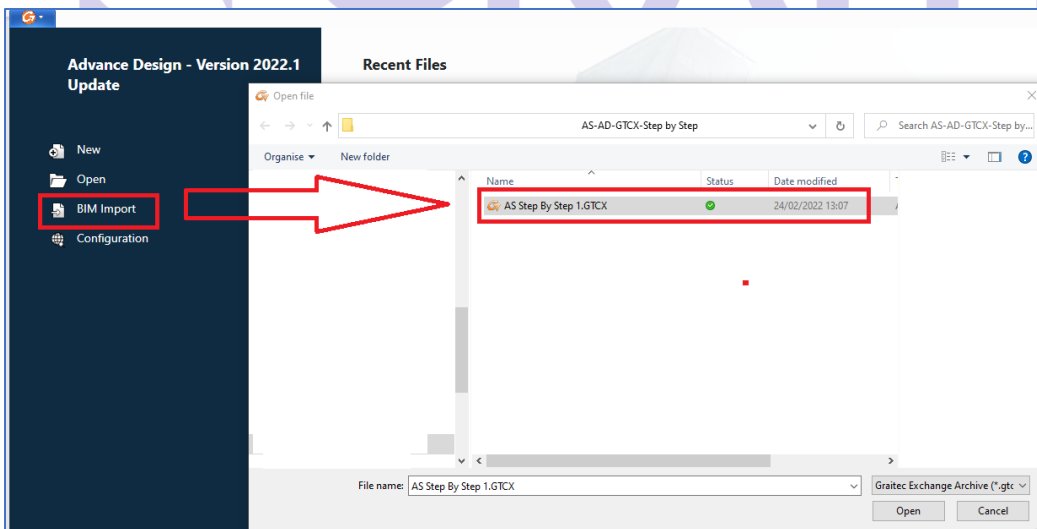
Advance Design - Version 2022.1 Update

New
Open
BIM Import
Configuration

Recent Files

Open file

AS-AD-GTCX-Step by Step
Search AS-AD-GTCX-Step by...

Organise ▾ New folder

| Name | Status | Date modified |
|---|---|---|
| AS Step By Step 1.GTCX | | 24/02/2022 13:07 |

File name: AS Step By Step 1.GTCX
Graitec Exchange Archive (*.gtc
Open Cancel